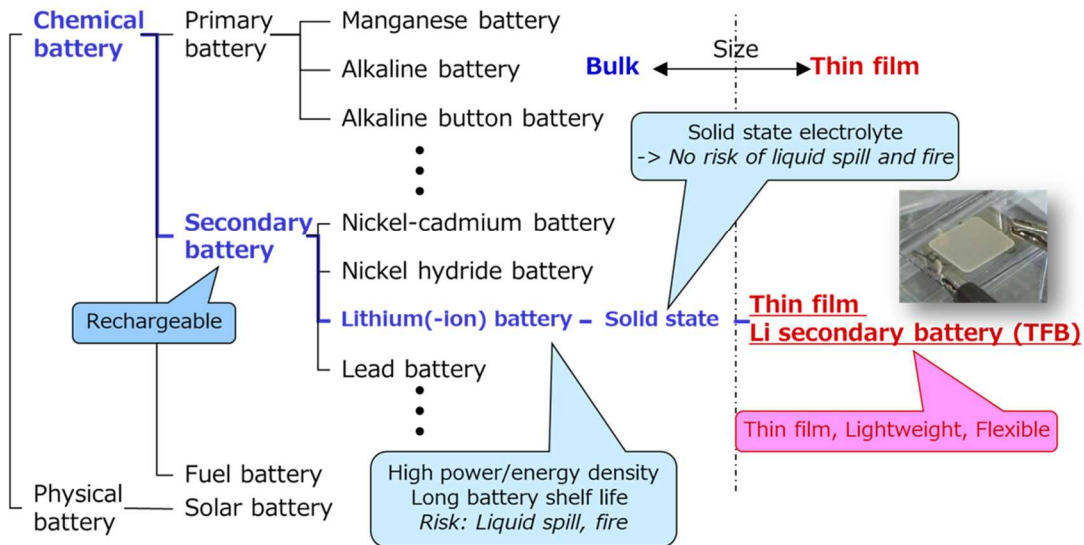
Chemical battery

Primary battery

Manganese battery

Alkaline battery

Alkaline button battery

Size

Bulk

Thin film

Solid state electrolyte
-> *No risk of liquid spill and fire*

Secondary battery

Nickel-cadmium battery

Nickel hydride battery

Rechargeable

Lithium(-ion) battery

Solid state

Thin film
Li secondary battery (TFB)

Lead battery

Thin film, Lightweight, Flexible

Fuel battery

Physical battery

Solar battery

High power/energy density
Long battery shelf life
*Risk: Liquid spill, fire*